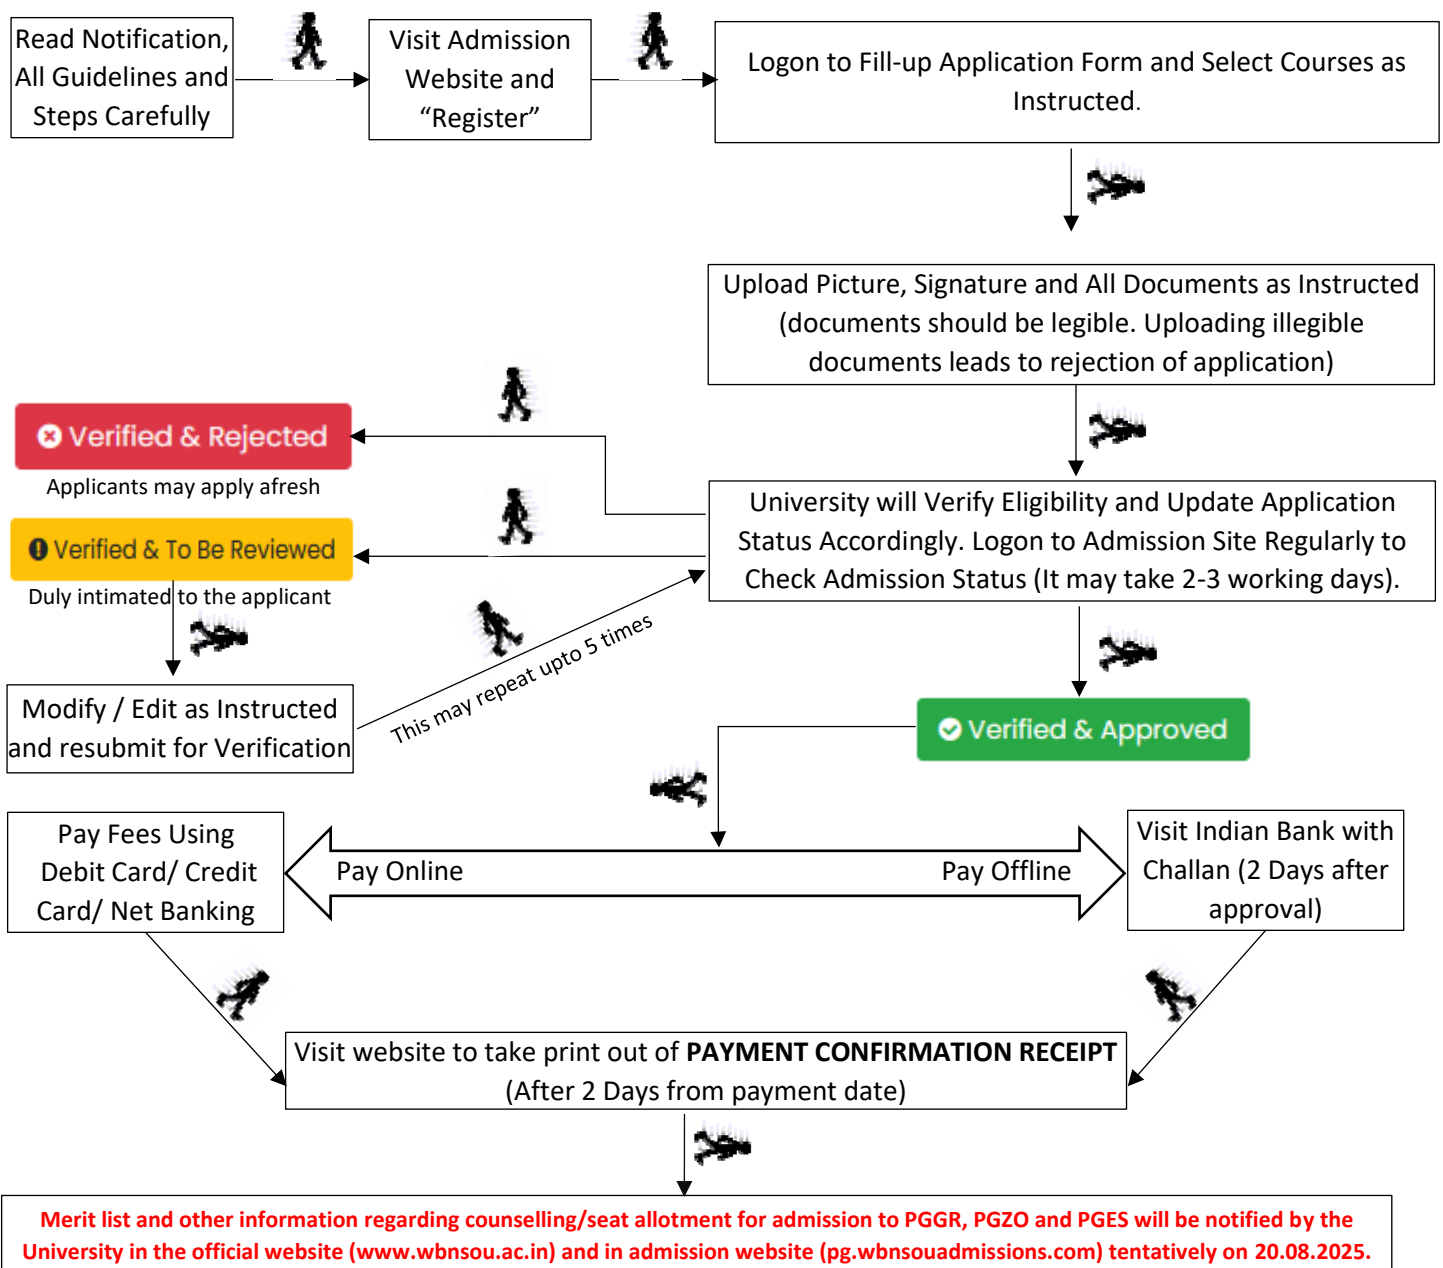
Read Notification, All Guidelines and Steps Carefully

Visit Admission Website and “Register”

Logon to Fill-up Application Form and Select Courses as Instructed.

Upload Picture, Signature and All Documents as Instructed (documents should be legible. Uploading illegible documents leads to rejection of application)

University will Verify Eligibility and Update Application Status Accordingly. Logon to Admission Site Regularly to Check Admission Status (It may take 2-3 working days).

Verified & Rejected

Applicants may apply afresh

Verified & To Be Reviewed

Duly intimated to the applicant

Modify / Edit as Instructed and resubmit for Verification

This may repeat upto 5 times

Verified & Approved

Pay Fees Using Debit Card/ Credit Card/ Net Banking

Pay Online

Pay Offline

Visit Indian Bank with Challan (2 Days after approval)

Visit website to take print out of **PAYMENT CONFIRMATION RECEIPT** (After 2 Days from payment date)

Merit list and other information regarding counselling/seat allotment for admission to PGGR, PGZO and PGES will be notified by the University in the official website (www.wbnsou.ac.in) and in admission website (pg.wbnsouadmissions.com) tentatively on 20.08.2025.